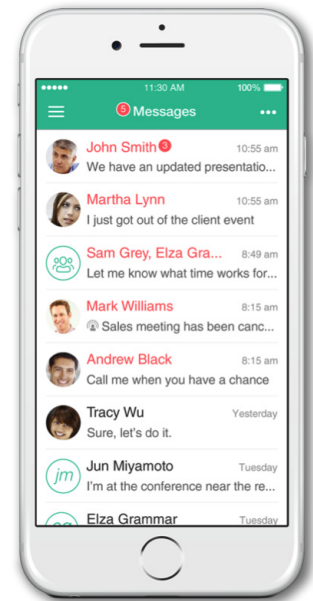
●●●●● 11:30 AM 100%

5 Messages •••

John Smith 3 10:55 am
We have an updated presentatio...

Martha Lynn 10:55 am
I just got out of the client event

Sam Grey, Elza Gra... 8:49 am
Let me know what time works for...

Mark Williams 8:15 am
Sales meeting has been canc...

Andrew Black 8:15 am
Call me when you have a chance

Tracy Wu Yesterday
Sure, let's do it.

jm
Jun Miyamoto Tuesday
I'm at the conference near the re...

Elza Grammar Tuesday